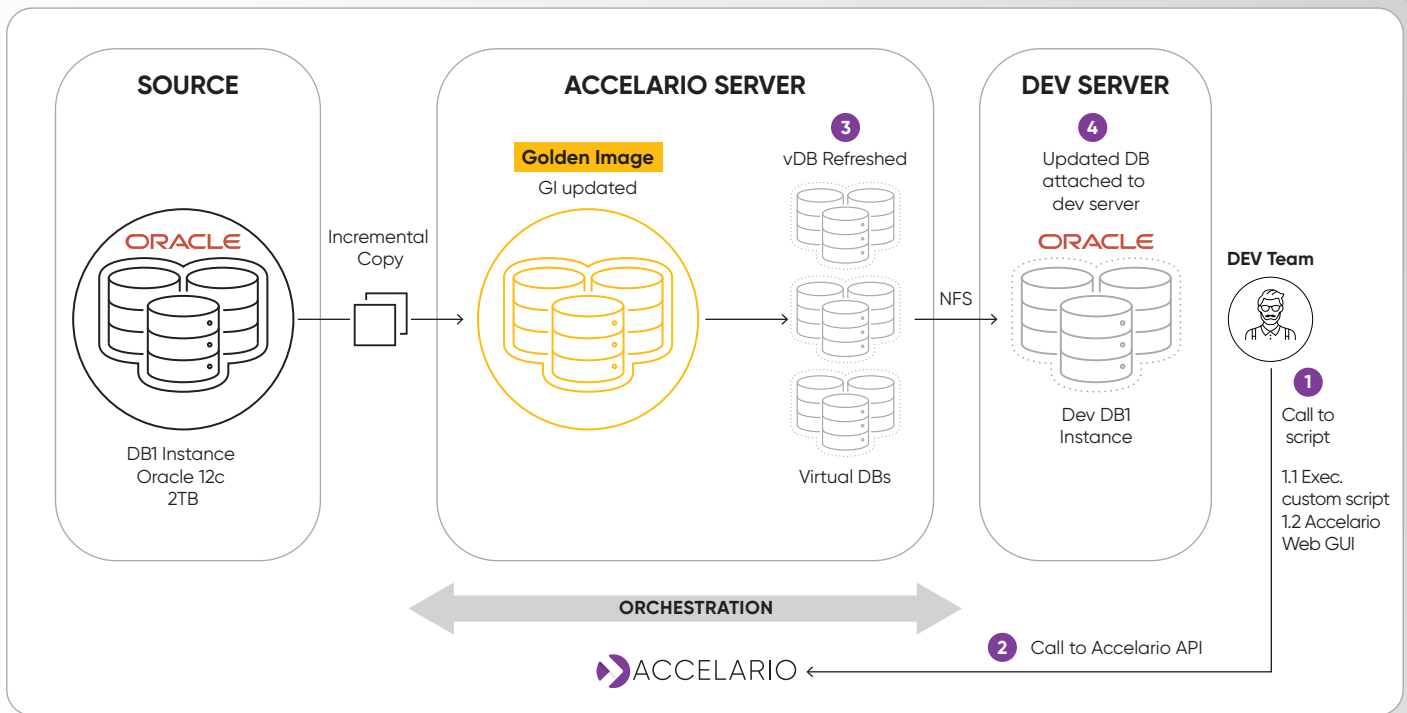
SOURCE

ORACLE

DB1 Instance
Oracle 12c
2TB

Incremental Copy

ACCELARIO SERVER

Golden Image
GI updated

3
vDB Refreshed

Virtual DBs

NFS

DEV SERVER

4
Updated DB attached to dev server

ORACLE

Dev DB1 Instance

DEV Team

1
Call to script

1.1 Exec. custom script
1.2 Accelario Web GUI

ORCHESTRATION

2 Call to Accelario API

ACCELARIO